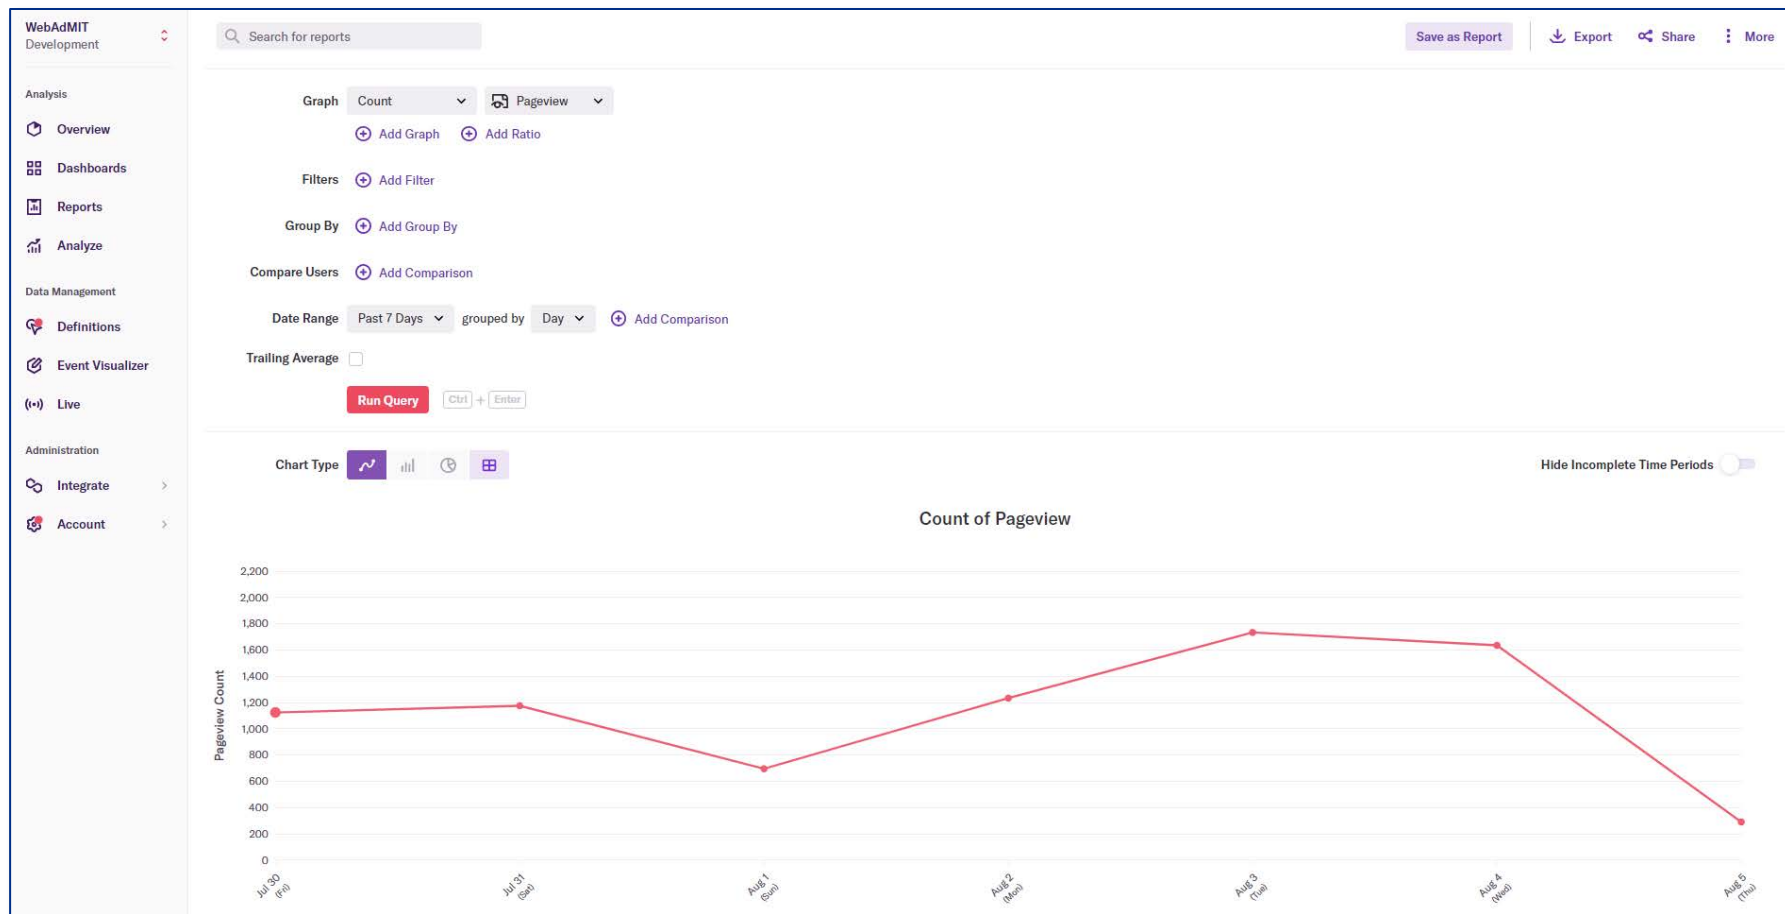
WebAdMIT
Development

Analysis
Overview
Dashboards
Reports
Analyze

Data Management
Definitions
Event Visualizer
Live

Administration
Integrate
Account

Search for reports

Save as Report
Export
Share
More

Graph Count Pageview
Add Graph Add Ratio

Filters Add Filter

Group By Add Group By

Compare Users Add Comparison

Date Range Past 7 Days grouped by Day Add Comparison

Trailing Average

Run Query Ctrl + Enter

Chart Type

Hide Incomplete Time Periods

Count of Pageview

Pageview Count

2,200
2,000
1,800
1,600
1,400
1,200
1,000
800
600
400
200
0

Jul 30 (Fri)
Jul 31 (Sat)
Aug 1 (Sun)
Aug 2 (Mon)
Aug 3 (Tue)
Aug 4 (Wed)
Aug 5 (Thu)